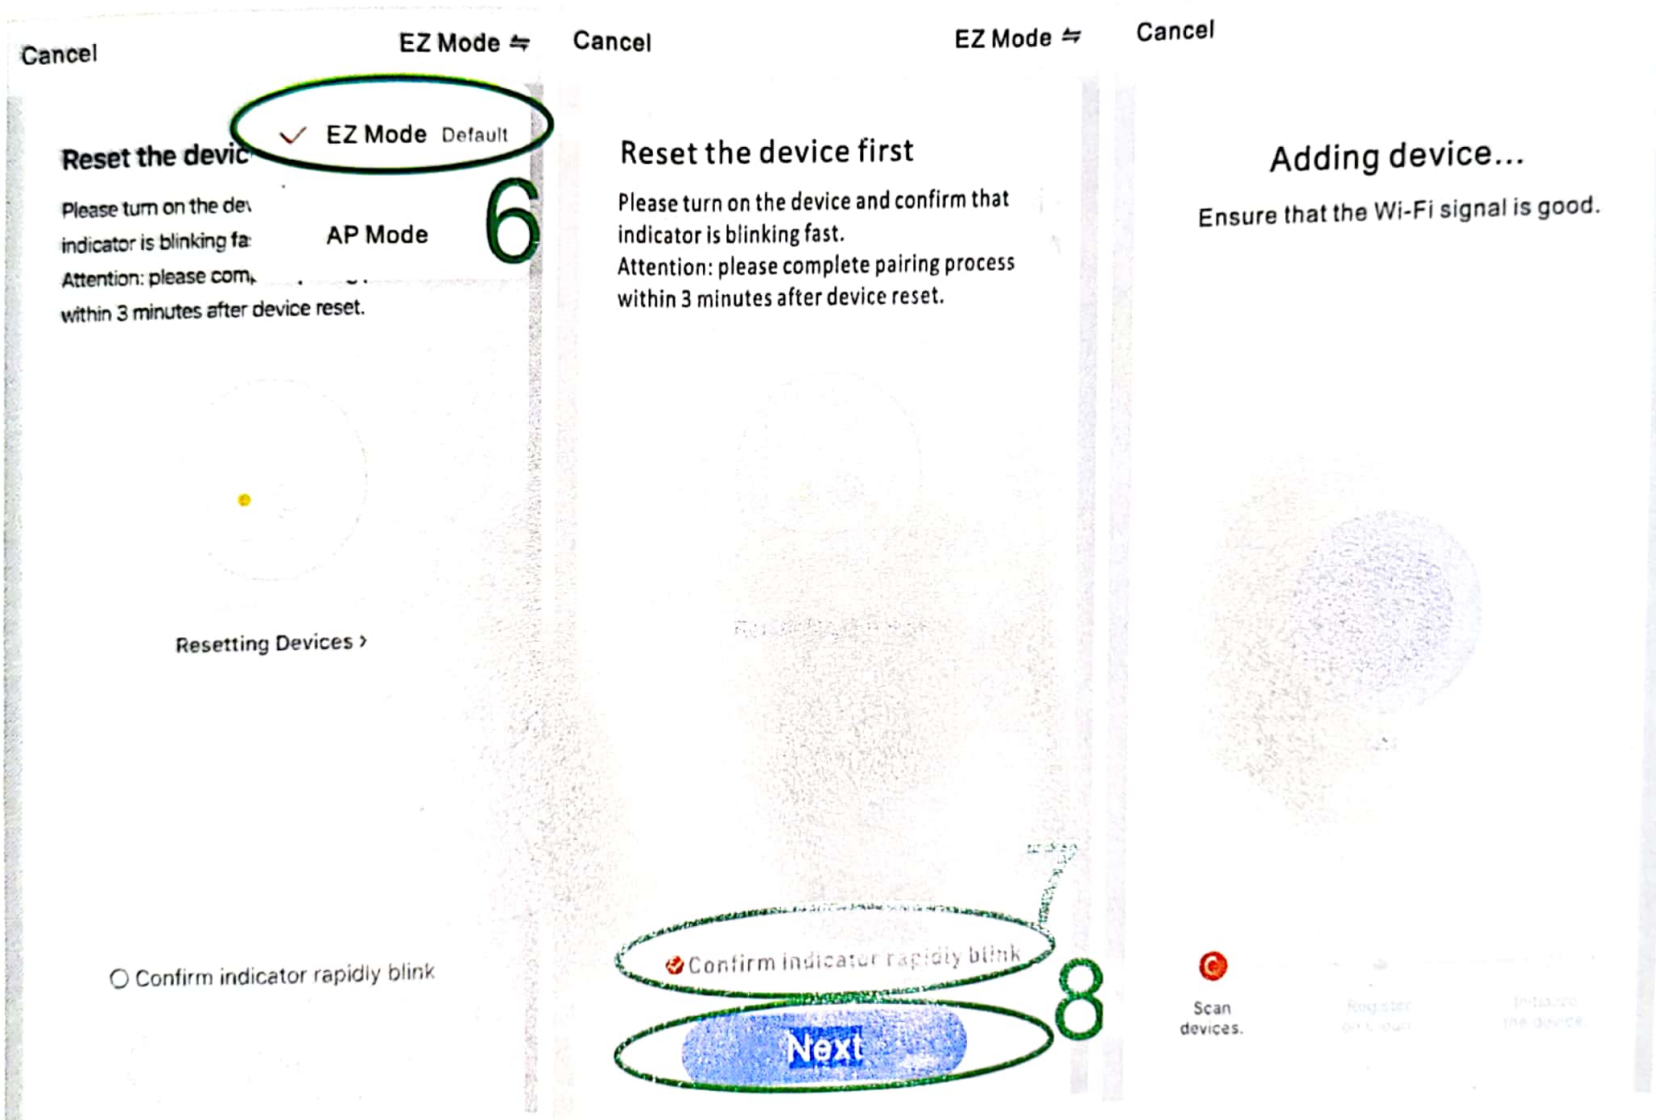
Cancel

EZ Mode ⇋

EZ Mode Default

Reset the devic

AP Mode

6

Please turn on the de

indicator is blinking fa

Attention: please com

within 3 minutes after device reset.

Resetting Devices ›

Confirm indicator rapidly blink

Cancel

EZ Mode ⇋

Reset the device first

Please turn on the device and confirm that indicator is blinking fast.
Attention: please complete pairing process within 3 minutes after device reset.

7

Confirm indicator rapidly blink

8

Next

Cancel

Adding device...

Ensure that the Wi-Fi signal is good.

Scan devices.

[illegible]

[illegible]